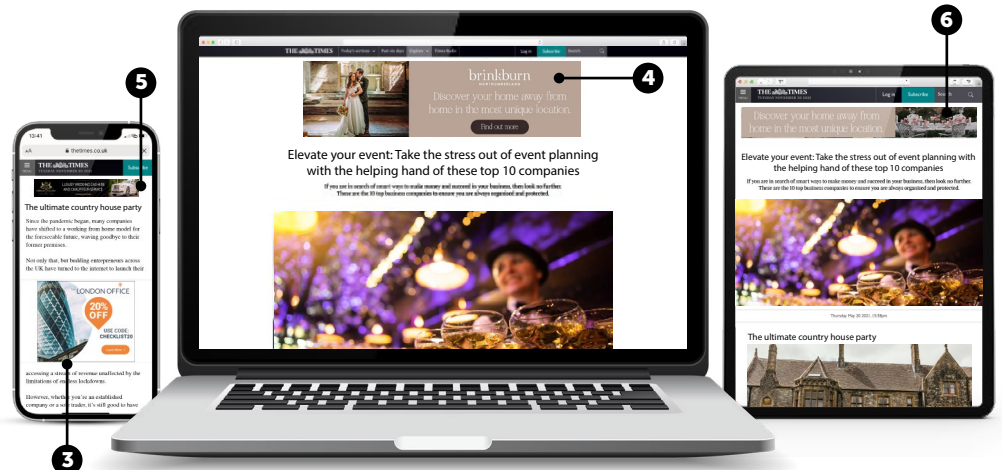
5

13:41

thetimes.co.uk

THE TIMES

Subscribe

LUXURY WEDDING DINNER AND CHAUFFEUR SERVICE

The ultimate country house party

Since the pandemic began, many companies have shifted to a working from home model for the foreseeable future, waving goodbye to their former premises.

Not only that, but budding entrepreneurs across the UK have turned to the internet to launch their

LONDON OFFICE

20% OFF

USE CODE: CHECKLIST20

accessing a stream of revenue unaffected by the limitations of endless lockdowns.

However, whether you're an established company or a sole trader, it's still good to have

3

THE TIMES

Log in

Subscribe

Search

brinkburn

NORTHUMBERLAND

Discover your home away from home in the most unique location.

Find out more

4

Elevate your event: Take the stress out of event planning with the helping hand of these top 10 companies

If you are in search of smart ways to scale money and succeed in your business, then look no further. These are the 10 top business companies to ensure you are always organised and protected.

6

THE TIMES

Log in

Subscribe

Search

Discover your home away from home in the most unique location.

Elevate your event: Take the stress out of event planning with the helping hand of these top 10 companies

If you are in search of smart ways to make money and succeed in your business, then look no further. These are the 10 top business companies to ensure you are always organised and protected.

Thursday May 20 2021, 10.00pm

The ultimate country house party